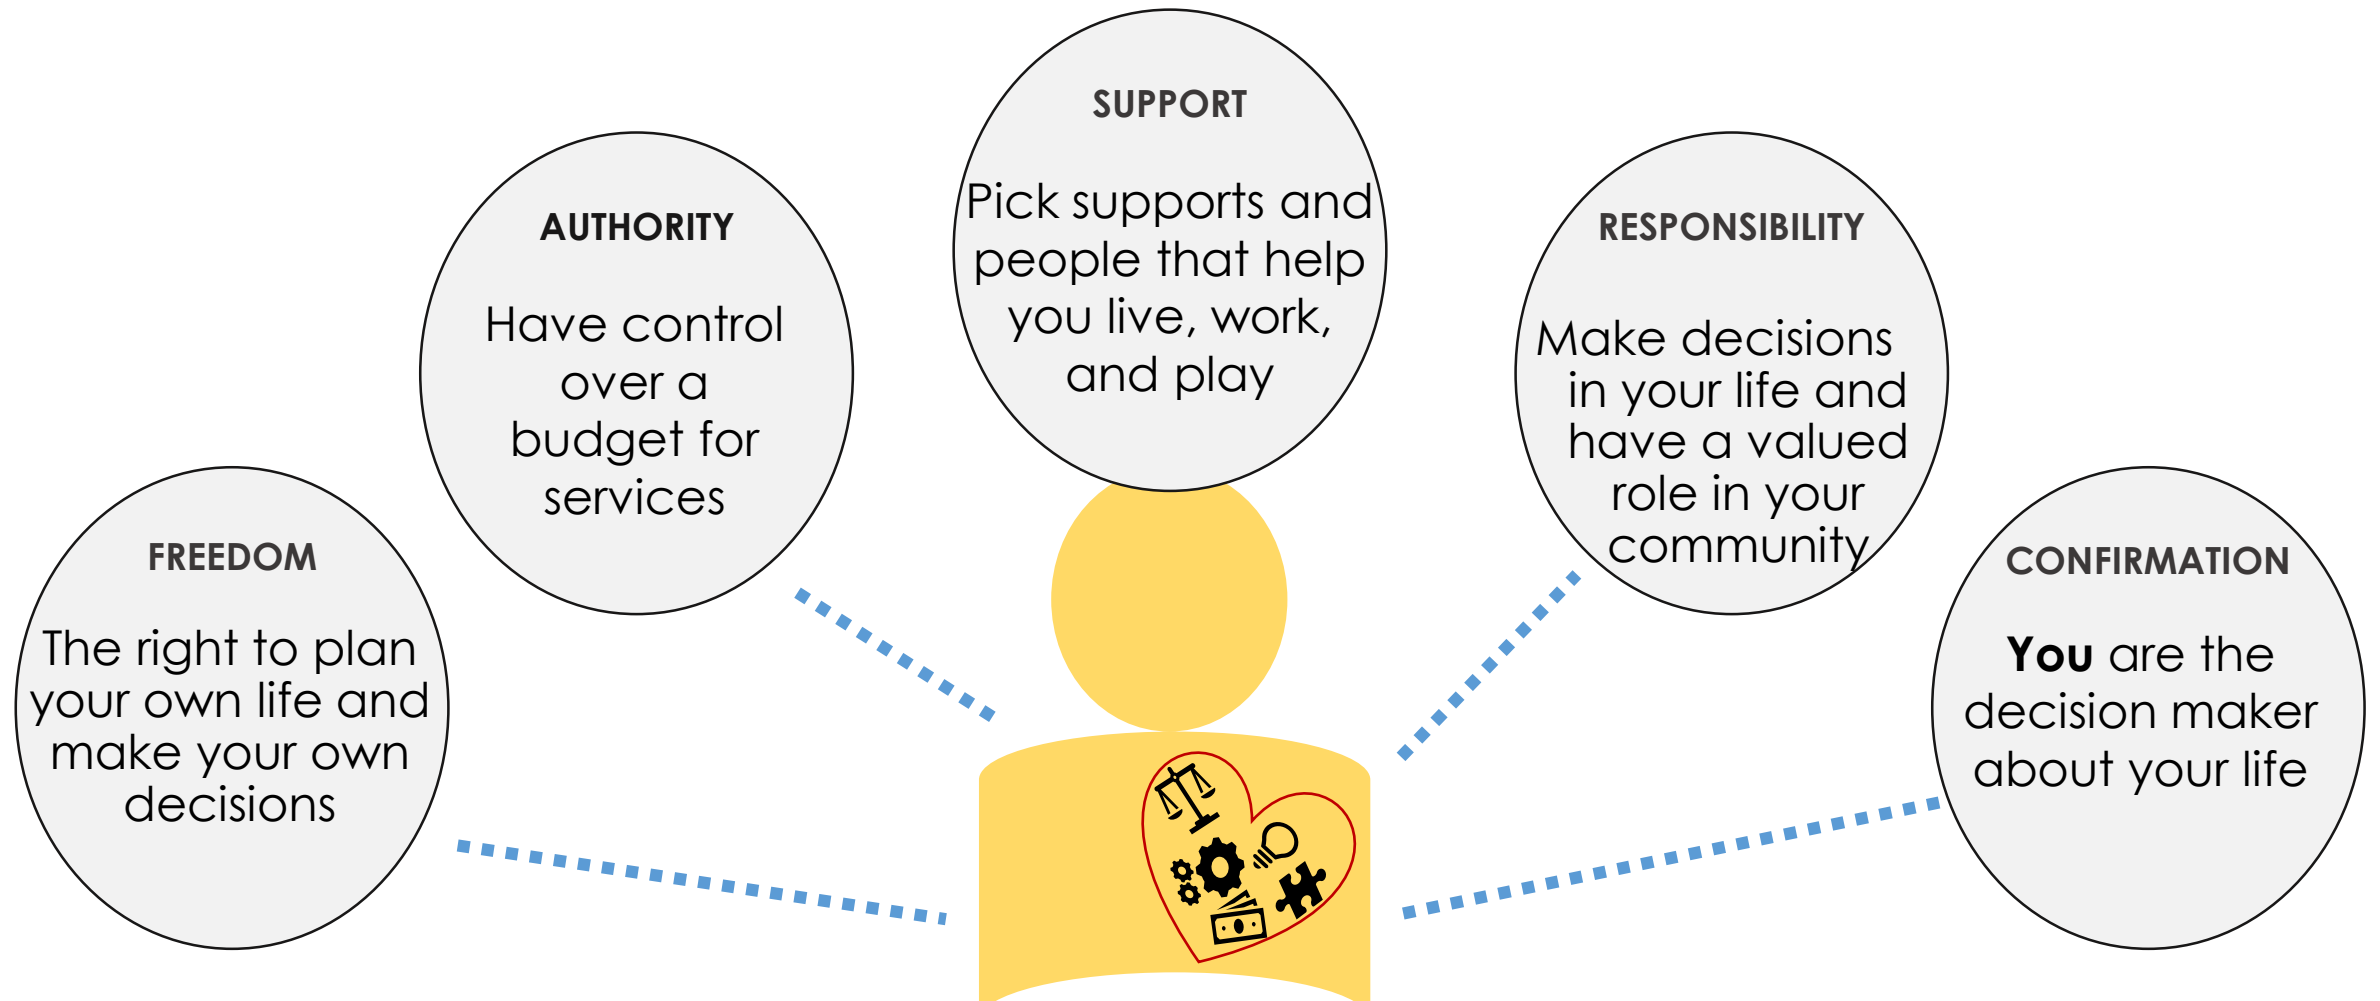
SUPPORT

Pick supports and people that help you live, work, and play

AUTHORITY

Have control over a budget for services

RESPONSIBILITY

Make decisions in your life and have a valued role in your community

FREEDOM

The right to plan your own life and make your own decisions

CONFIRMATION

**You** are the decision maker about your life